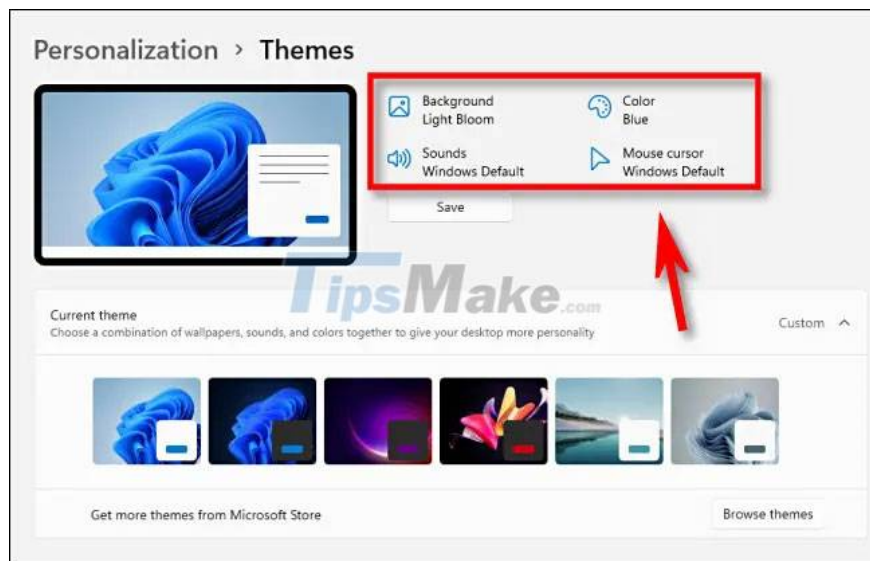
Personalization › Themes

Background
Light Bloom

Color
Blue

Sounds
Windows Default

Mouse cursor
Windows Default

Save

TipsMake.com

Current theme
Choose a combination of wallpapers, sounds, and colors together to give your desktop more personality

Custom

Get more themes from Microsoft Store

Browse themes